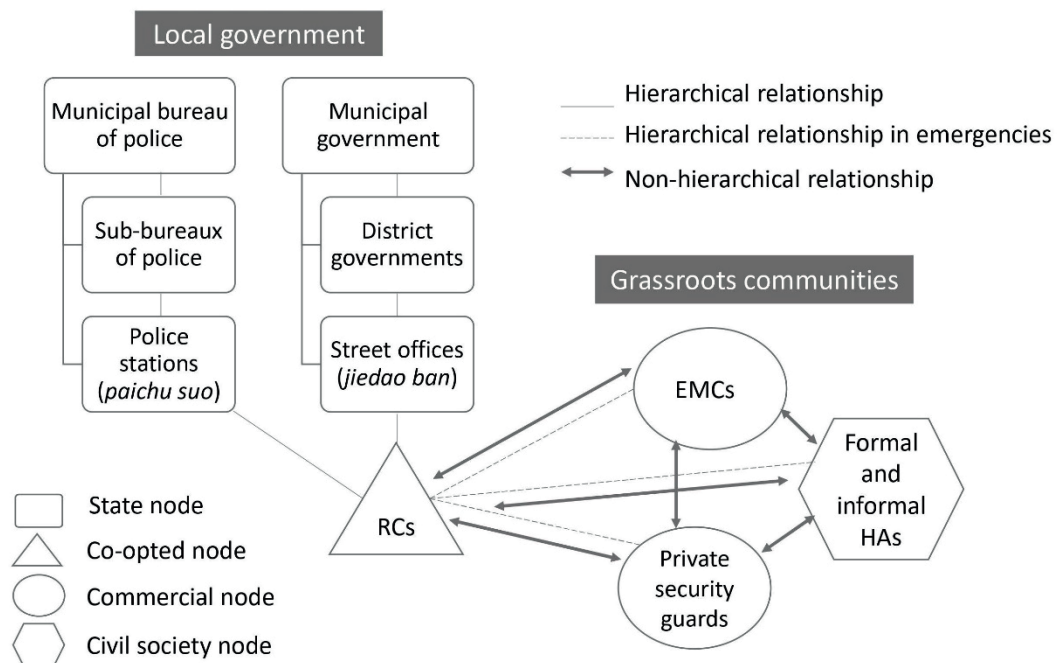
Local government

Municipal bureau of police

Sub-bureaux of police

Police stations (paichu suo)

Municipal government

District governments

Street offices (jiedao ban)

Hierarchical relationship

Hierarchical relationship in emergencies

Non-hierarchical relationship

Grassroots communities

EMCs

Formal and informal HAs

RCs

Private security guards

State node

Co-opted node

Commercial node

Civil society node